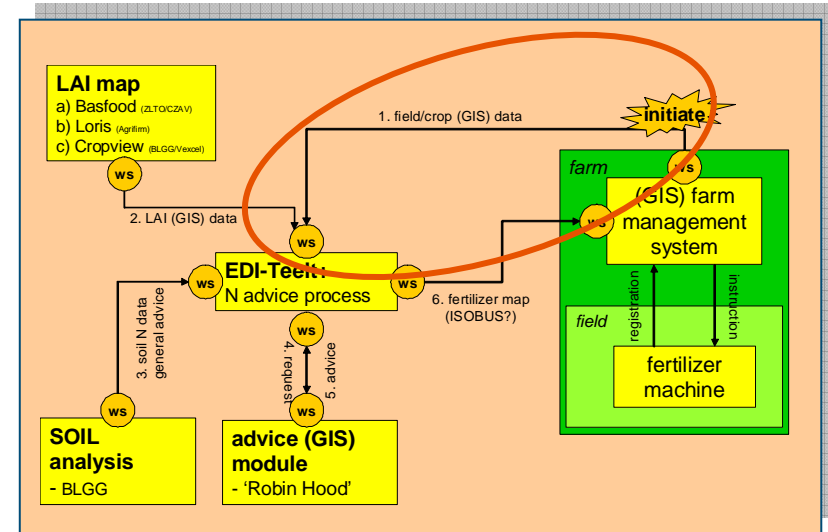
LAI map
a) Basfood (ZLTO/CZAV)
b) Loris (Agrifirm)
c) Cropview (BLGG/Vexcel)

ws

1. field/crop (GIS) data

initiate

ws

farm

ws

(GIS) farm management system

2. LAI (GIS) data

ws

ws

EDI-Teelt
N advice process

ws

6. fertilizer map (ISOBUS?)

field

registration

instruction

3. soil N data general advice

ws

4. request

5. advice

fertilizer machine

ws

ws

SOIL analysis
- BLGG

advice (GIS) module
- 'Robin Hood'